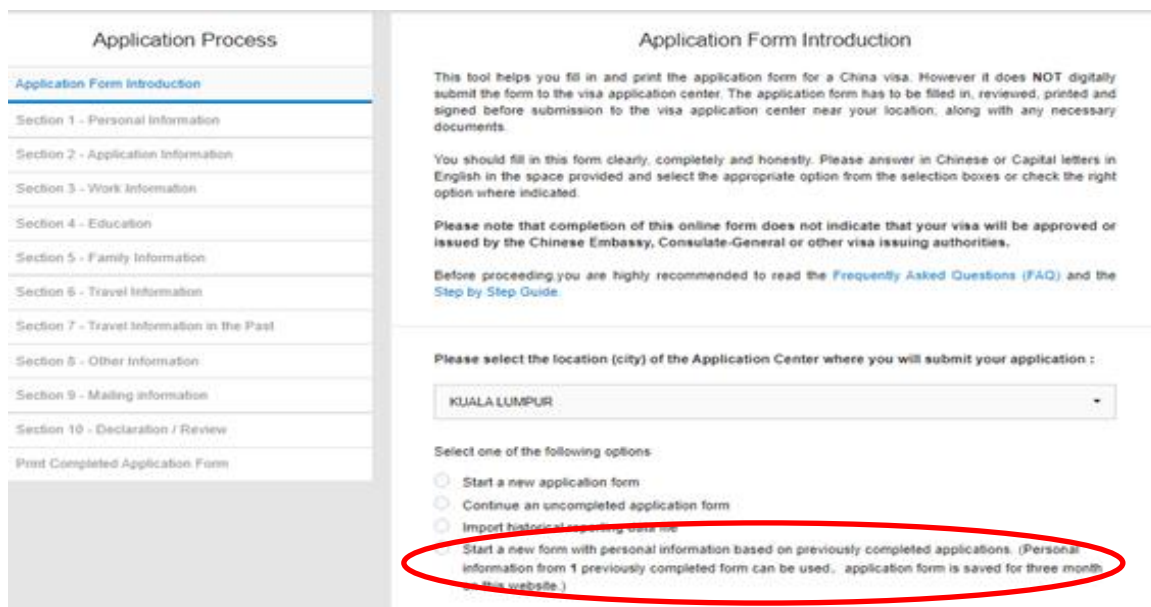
Application Process

Application Form Introduction

Section 1 - Personal Information

Section 2 - Application Information

Section 3 - Work Information

Section 4 - Education

Section 5 - Family Information

Section 6 - Travel Information

Section 7 - Travel Information in the Past

Section 8 - Other Information

Section 9 - Mailing information

Section 10 - Declaration / Review

Print Completed Application Form

Application Form Introduction

This tool helps you fill in and print the application form for a China visa. However it does NOT digitally submit the form to the visa application center. The application form has to be filled in, reviewed, printed and signed before submission to the visa application center near your location, along with any necessary documents.

You should fill in this form clearly, completely and honestly. Please answer in Chinese or Capital letters in English in the space provided and select the appropriate option from the selection boxes or check the right option where indicated.

Please note that completion of this online form does not indicate that your visa will be approved or issued by the Chinese Embassy, Consulate-General or other visa issuing authorities.

Before proceeding,you are highly recommended to read the Frequently Asked Questions (FAQ) and the Step by Step Guide.

Please select the location (city) of the Application Center where you will submit your application :

KUALA LUMPUR

Select one of the following options

Start a new application form

Continue an uncompleted application form

Import historical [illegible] data file

Start a new form with personal information based on previously completed applications. (Personal information from 1 previously completed form can be used, application form is saved for three month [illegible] this website.)